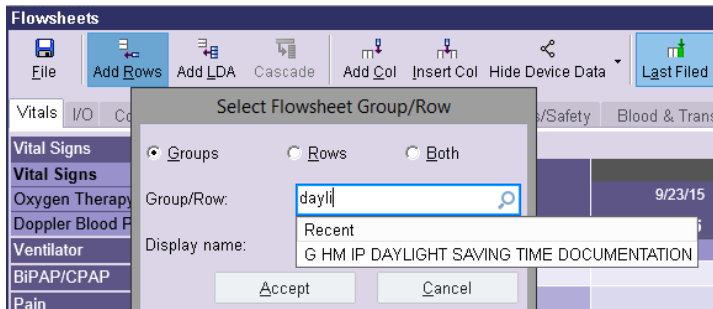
Flowsheets

File | Add Rows | Add LDA | Cascade | Add Col | Insert Col | Hide Device Data | Last Filed

Vitals | I/O | Co | s/Safety | Blood & Trans

Vital Signs
Vital Signs
Oxygen Therapy
Doppler Blood P
Ventilator
BiPAP/CPAP
Pain

9/23/15

Select Flowsheet Group/Row

Groups   Rows   Both

Group/Row: dayli

Display name:

Recent
G HM IP DAYLIGHT SAVING TIME DOCUMENTATION

Accept   Cancel